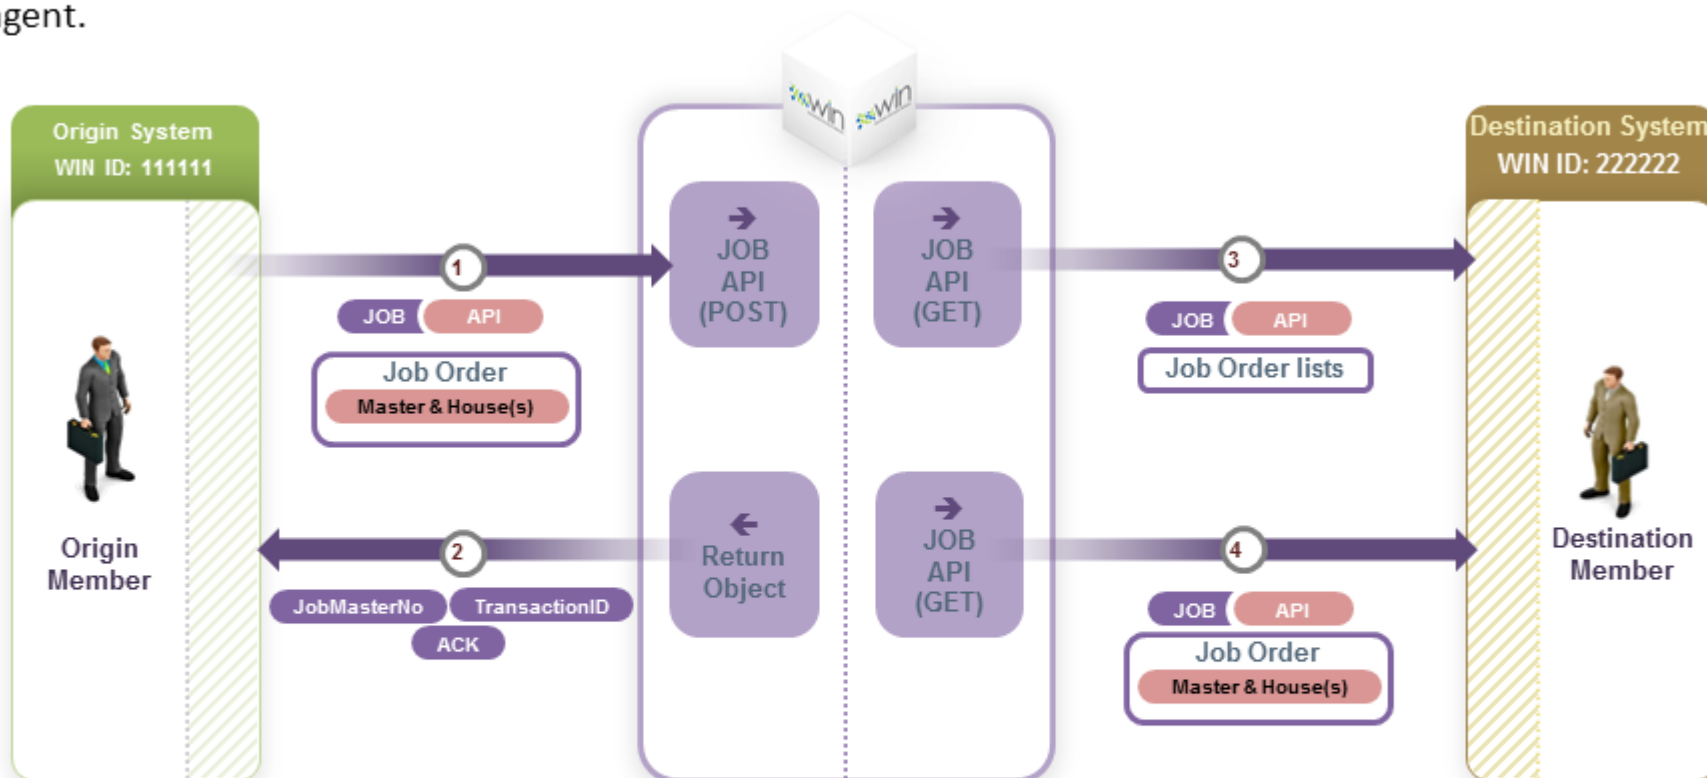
gent.

Origin System
WIN ID: 111111

Origin Member

1
JOB API
Job Order
Master & House(s)

2
JobMasterNo TransactionID
ACK

win win

JOB API (POST)

JOB API (GET)

Return Object

JOB API (GET)

Destination System
WIN ID: 222222

3
JOB API
Job Order lists

4
JOB API
Job Order
Master & House(s)

Destination Member